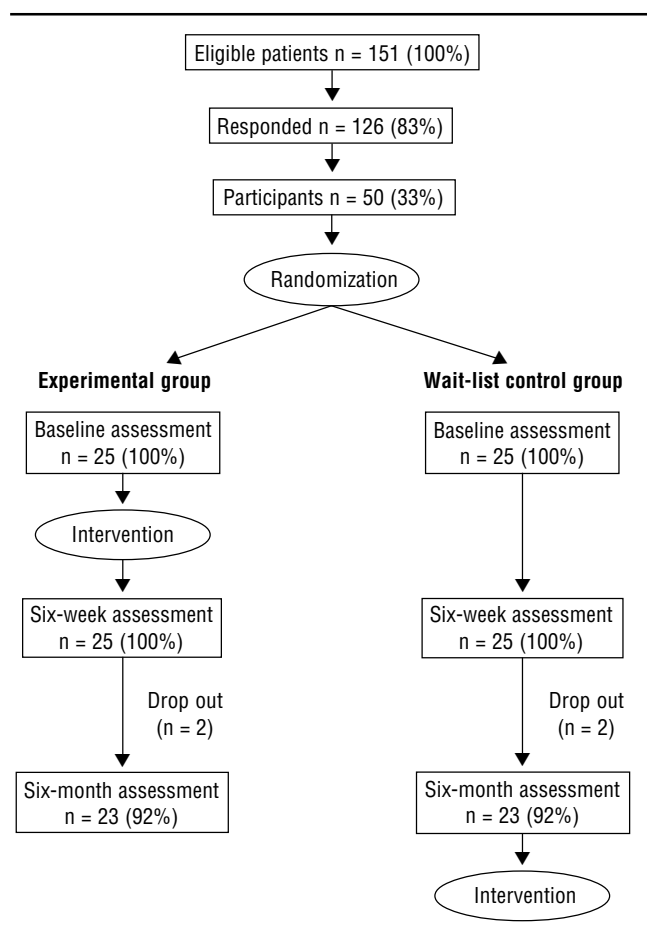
Eligible patients n = 151 (100%)

Responded n = 126 (83%)

Participants n = 50 (33%)

Randomization

**Experimental group**

Baseline assessment n = 25 (100%)

Intervention

Six-week assessment n = 25 (100%)

Drop out (n = 2)

Six-month assessment n = 23 (92%)

**Wait-list control group**

Baseline assessment n = 25 (100%)

Six-week assessment n = 25 (100%)

Drop out (n = 2)

Six-month assessment n = 23 (92%)

Intervention